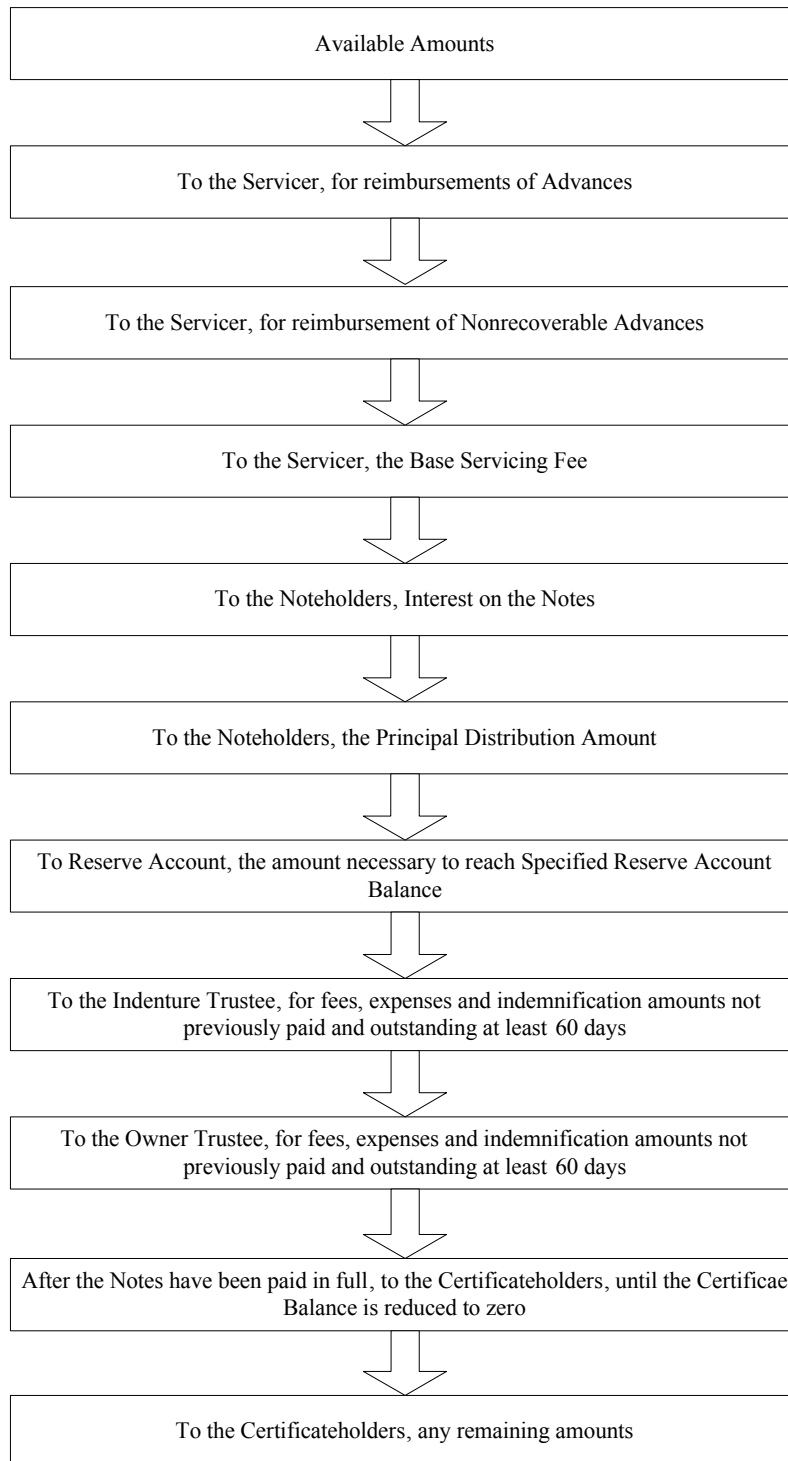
Available Amounts

To the Servicer, for reimbursements of Advances

To the Servicer, for reimbursement of Nonrecoverable Advances

To the Servicer, the Base Servicing Fee

To the Noteholders, Interest on the Notes

To the Noteholders, the Principal Distribution Amount

To Reserve Account, the amount necessary to reach Specified Reserve Account Balance

To the Indenture Trustee, for fees, expenses and indemnification amounts not previously paid and outstanding at least 60 days

To the Owner Trustee, for fees, expenses and indemnification amounts not previously paid and outstanding at least 60 days

After the Notes have been paid in full, to the Certificateholders, until the Certificae Balance is reduced to zero

To the Certificateholders, any remaining amounts